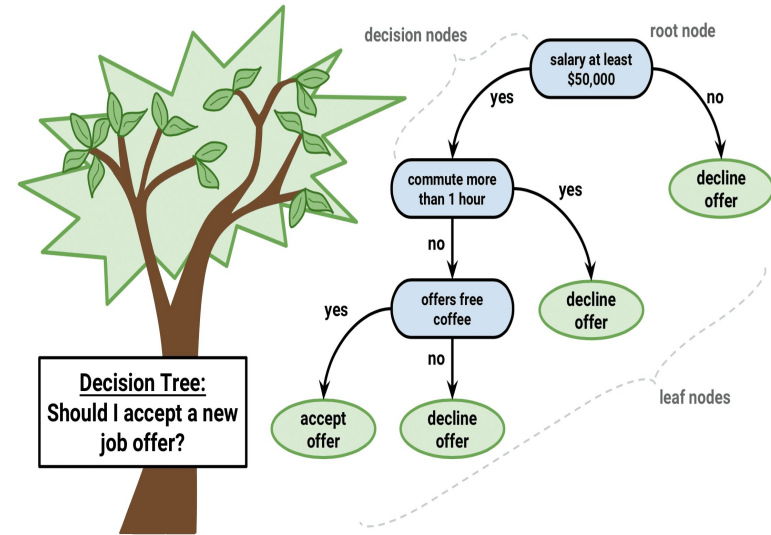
decision nodes

root node

salary at least $50,000

yes

no

commute more than 1 hour

yes

decline offer

no

offers free coffee

yes

decline offer

no

Decision Tree: Should I accept a new job offer?

accept offer

decline offer

leaf nodes